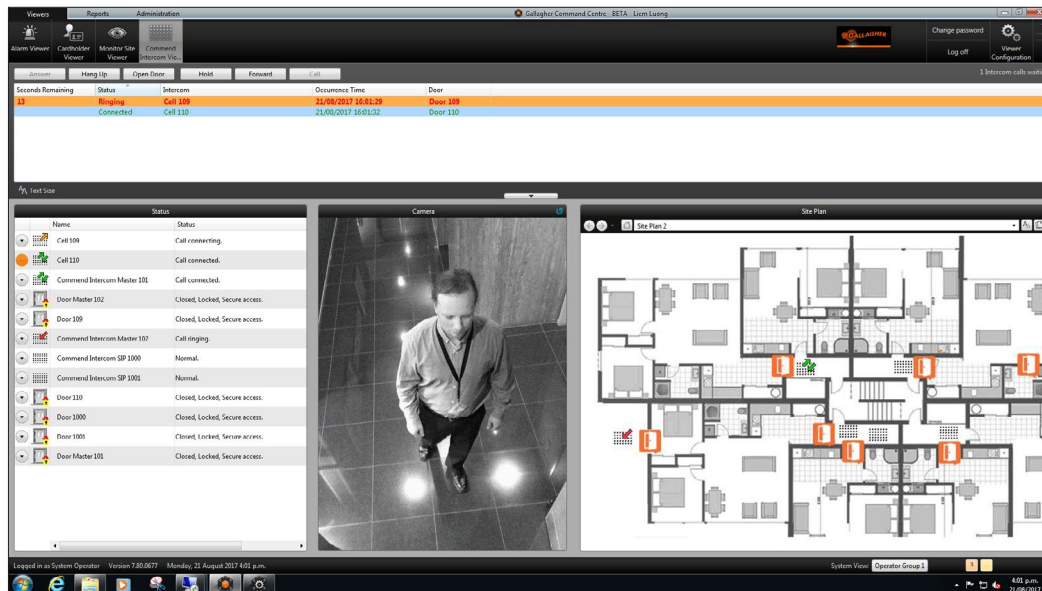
Viewers Reports Administration

Gallagher Command Centre BETA Liem Luong

Alarm Viewer Cardholder Viewer Monitor Site Viewer Commend Intercom Vie...

GALLAGHER

Change password

Log off

Viewer Configuration

Answer Hang Up Open Door Hold Forward Call

1 Intercom calls waiti

| Seconds Remaining | Status | Intercom | Occurrence Time | Door |
|---|---|---|---|---|
| 13 | Ringing | Cell 109 | 21/08/2017 16:01:29 | Door 109 |
| | Connected | Cell 110 | 21/08/2017 16:01:32 | Door 110 |

Text Size

Status

| Name | Status |
|---|---|
| Cell 109 | Call connecting. |
| Cell 110 | Call connected. |
| Commend Intercom Master 101 | Call connected. |
| Door Master 102 | Closed, Locked, Secure access. |
| Door 109 | Closed, Locked, Secure access. |
| Commend Intercom Master 102 | Call ringing. |
| Commend Intercom SIP 1000 | Normal. |
| Commend Intercom SIP 1001 | Normal. |
| Door 110 | Closed, Locked, Secure access. |
| Door 1000 | Closed, Locked, Secure access. |
| Door 1001 | Closed, Locked, Secure access. |
| Door Master 101 | Closed, Locked, Secure access. |

Camera

Site Plan

Site Plan 2

Logged in as System Operator Version 7.80.0677 Monday, 21 August 2017 4:01 p.m.

System View: Operator Group 1

3

4:01 p.m.
21/08/2017